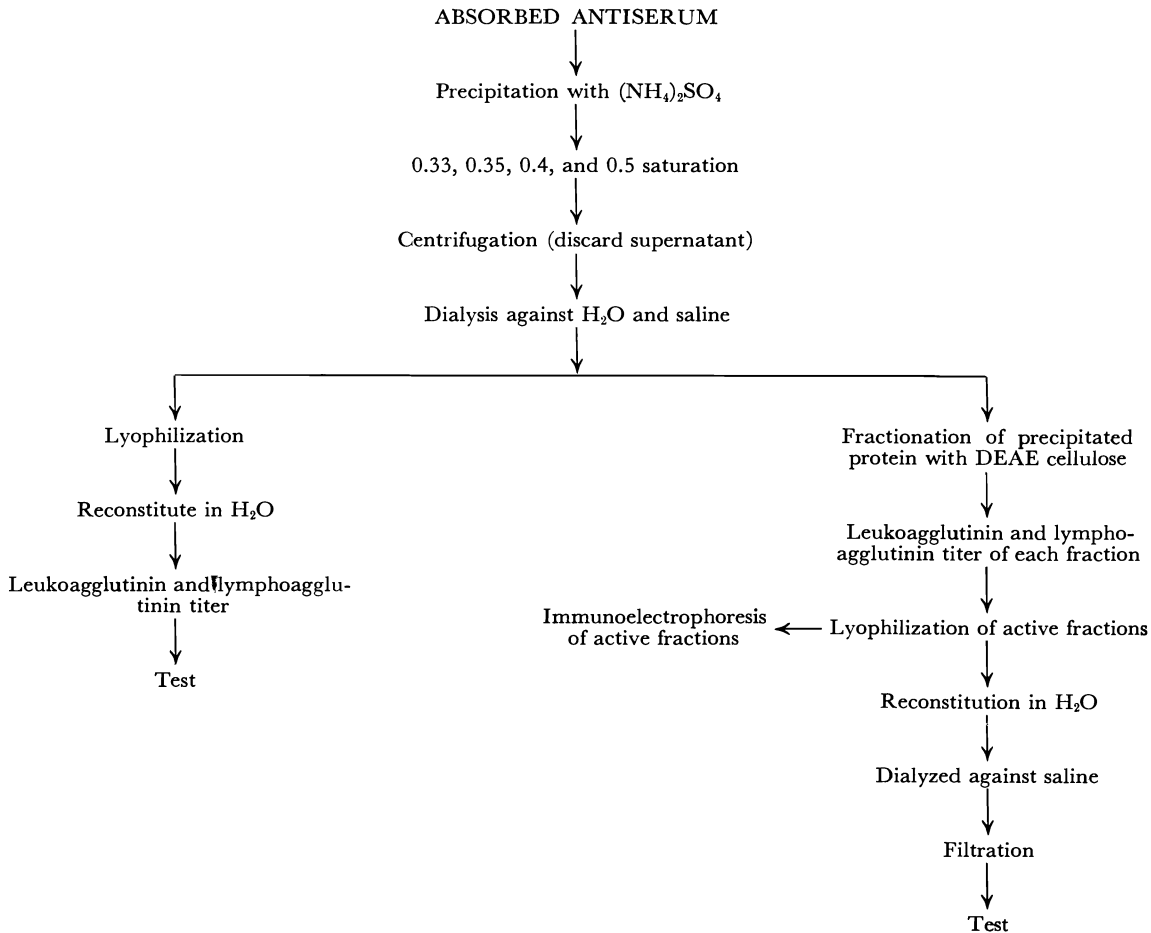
ABSORBED ANTISERUM

Precipitation with $(NH_4)_2SO_4$

0.33, 0.35, 0.4, and 0.5 saturation

Centrifugation (discard supernatant)

Dialysis against $H_2O$ and saline

Lyophilization

Reconstitute in $H_2O$

Leukoagglutinin and lymphoagglutinin titer

Test

Fractionation of precipitated protein with DEAE cellulose

Leukoagglutinin and lymphoagglutinin titer of each fraction

Immunoelectrophoresis of active fractions

Lyophilization of active fractions

Reconstitution in $H_2O$

Dialyzed against saline

Filtration

Test